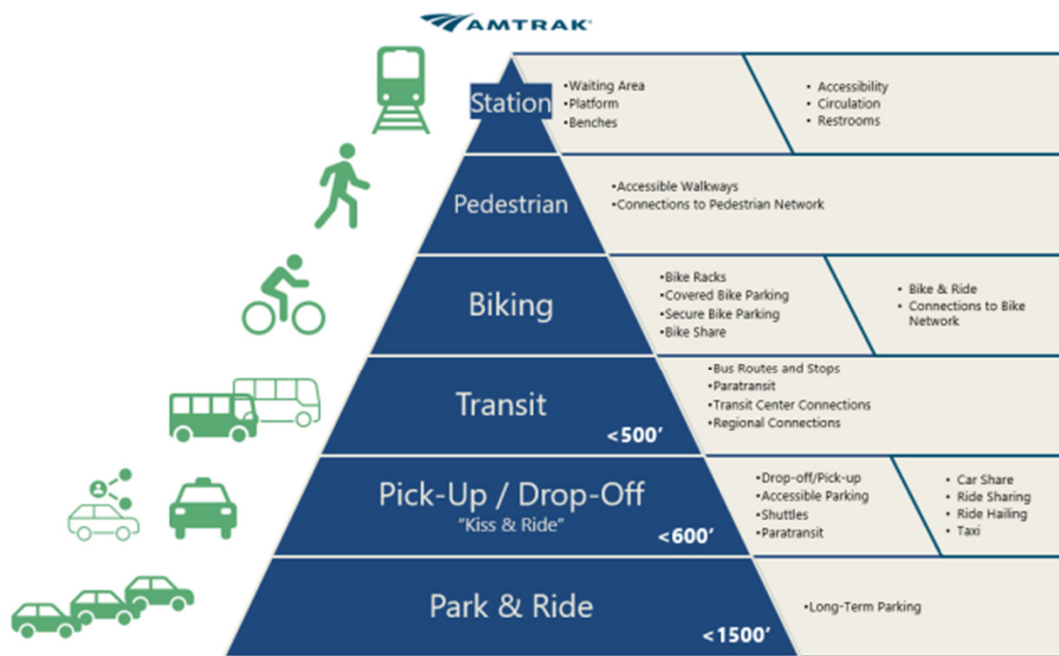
AMTRAK

Station

•Waiting Area
•Platform
•Benches

• Accessibility
• Circulation
• Restrooms

Pedestrian

•Accessible Walkways
•Connections to Pedestrian Network

Biking

•Bike Racks
•Covered Bike Parking
•Secure Bike Parking
•Bike Share

• Bike & Ride
• Connections to Bike Network

Transit
<500′

•Bus Routes and Stops
•Paratransit
•Transit Center Connections
•Regional Connections

Pick-Up / Drop-Off
"Kiss & Ride"
<600′

•Drop-off/Pick-up
•Accessible Parking
•Shuttles
•Paratransit

• Car Share
• Ride Sharing
• Ride Hailing
• Taxi

Park & Ride
<1500′

•Long-Term Parking